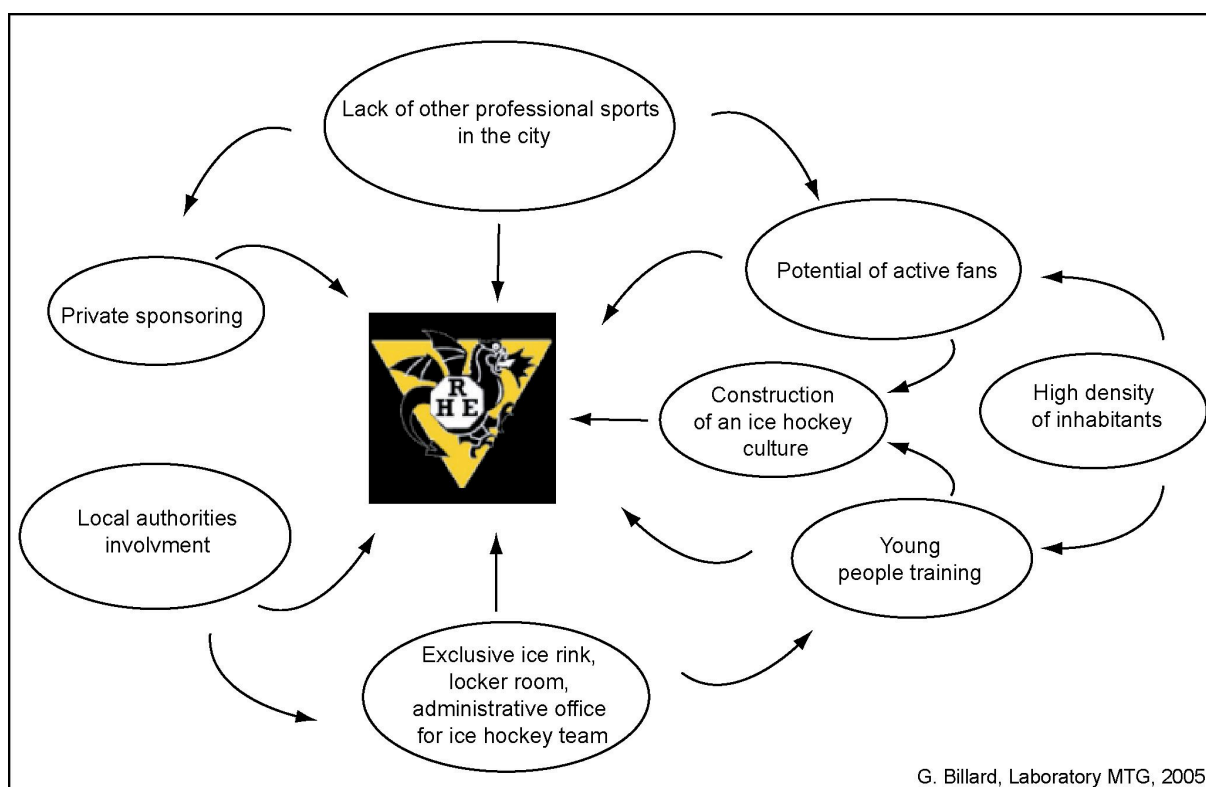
Lack of other professional sports in the city

Potential of active fans

Private sponsoring

R
H E

Construction of an ice hockey culture

High density of inhabitants

Local authorities involvment

Young people training

Exclusive ice rink, locker room, administrative office for ice hockey team

G. Billard, Laboratory MTG, 2005